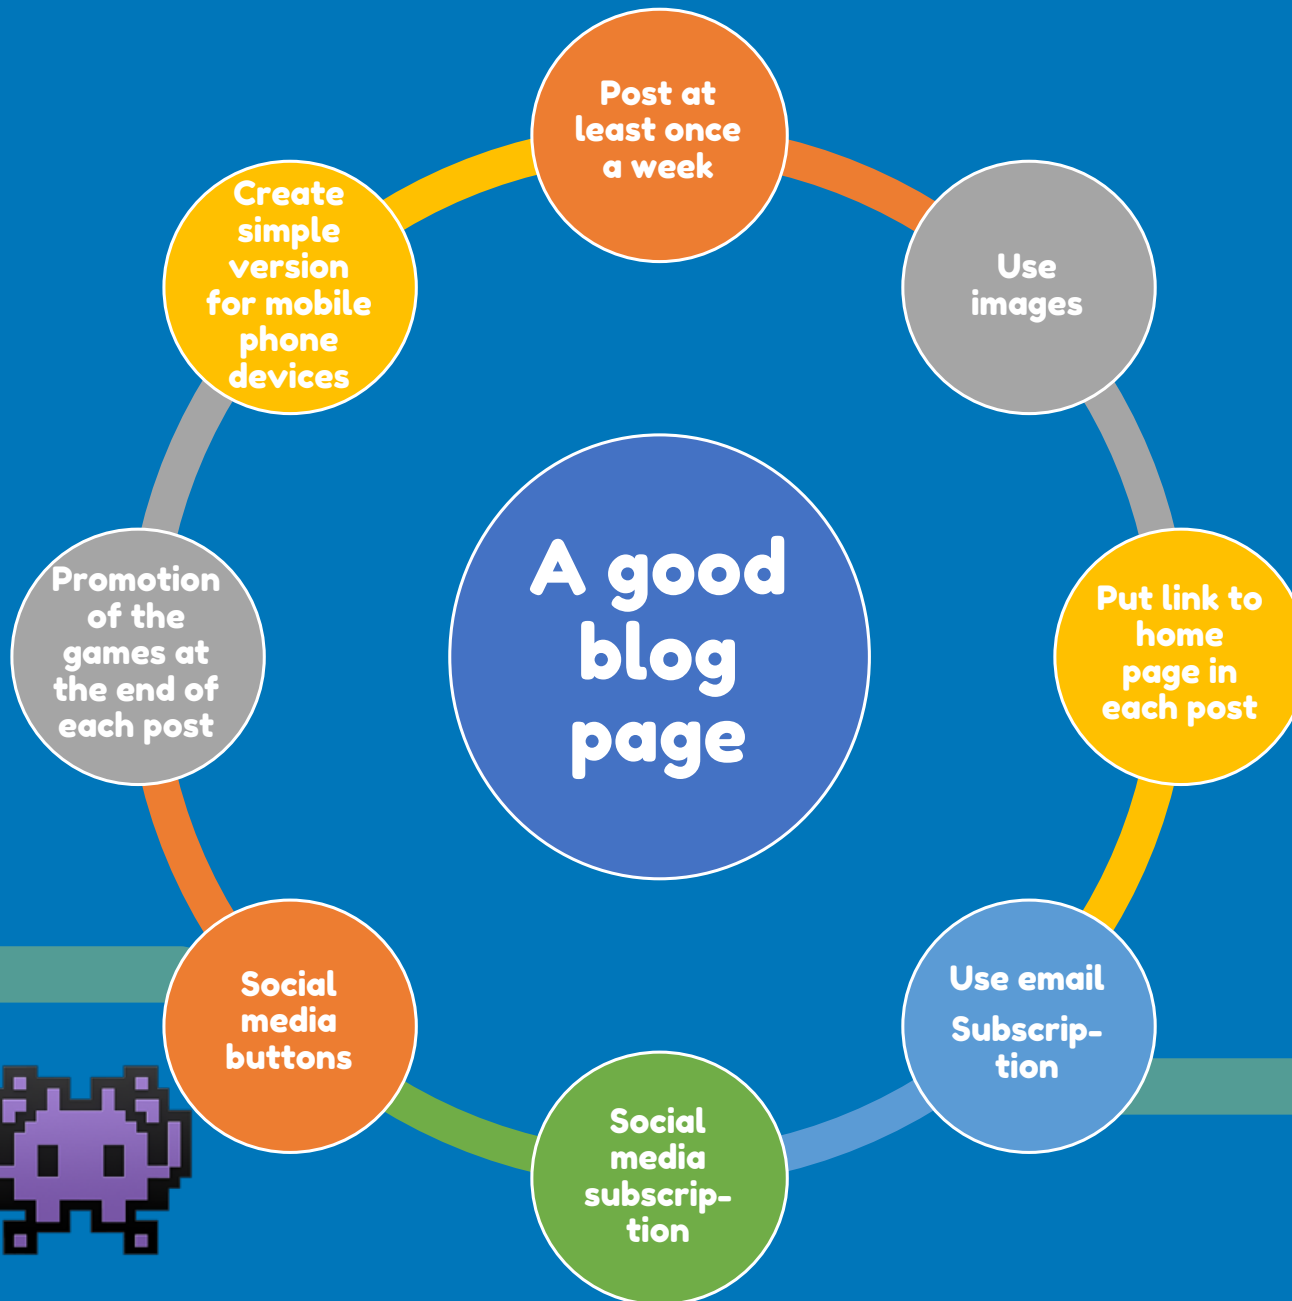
Post at least once a week

Use images

Put link to home page in each post

Use email

Subscription

Social media subscription

Social media buttons

Promotion of the games at the end of each post

Create simple version for mobile phone devices

A good blog page